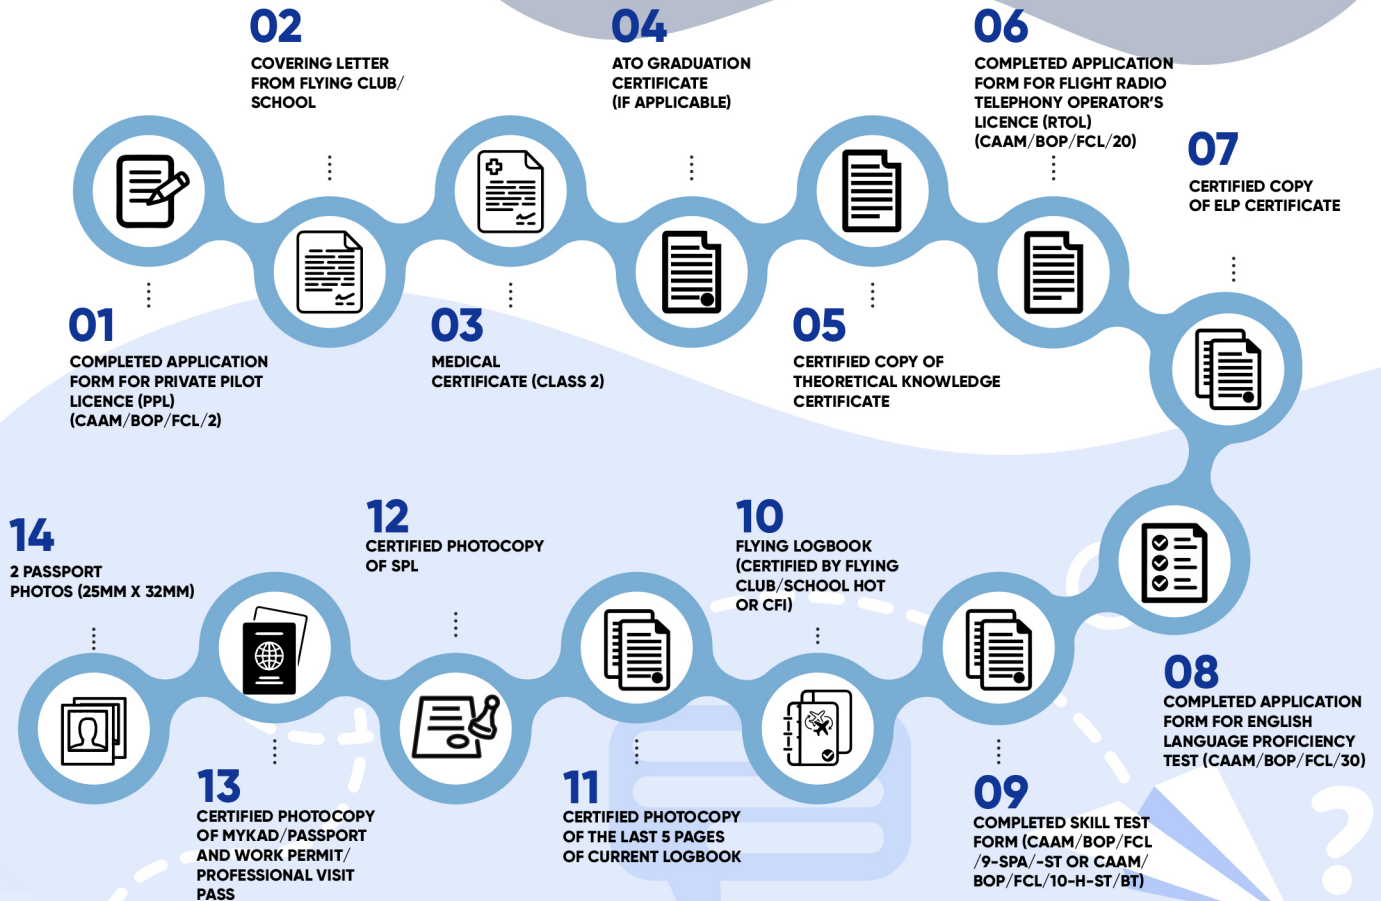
02
COVERING LETTER FROM FLYING CLUB/ SCHOOL

04
ATO GRADUATION CERTIFICATE (IF APPLICABLE)

06
COMPLETED APPLICATION FORM FOR FLIGHT RADIO TELEPHONY OPERATOR'S LICENCE (RTOL) (CAAM/BOP/FCL/20)

07
CERTIFIED COPY OF ELP CERTIFICATE

01
COMPLETED APPLICATION FORM FOR PRIVATE PILOT LICENCE (PPL) (CAAM/BOP/FCL/2)

03
MEDICAL CERTIFICATE (CLASS 2)

05
CERTIFIED COPY OF THEORETICAL KNOWLEDGE CERTIFICATE

14
2 PASSPORT PHOTOS (25MM X 32MM)

12
CERTIFIED PHOTOCOPY OF SPL

10
FLYING LOGBOOK (CERTIFIED BY FLYING CLUB/SCHOOL HOT OR CFI)

08
COMPLETED APPLICATION FORM FOR ENGLISH LANGUAGE PROFICIENCY TEST (CAAM/BOP/FCL/30)

13
CERTIFIED PHOTOCOPY OF MYKAD/PASSPORT AND WORK PERMIT/ PROFESSIONAL VISIT PASS

11
CERTIFIED PHOTOCOPY OF THE LAST 5 PAGES OF CURRENT LOGBOOK

09
COMPLETED SKILL TEST FORM (CAAM/BOP/FCL /9-SPA/-ST OR CAAM/ BOP/FCL/10-H-ST/BT)